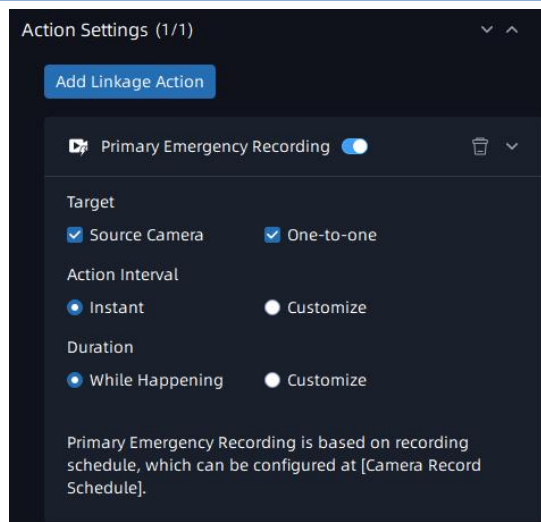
Action Settings (1/1)

Add Linkage Action

Primary Emergency Recording

Target

Source Camera

One-to-one

Action Interval

Instant

Customize

Duration

While Happening

Customize

Primary Emergency Recording is based on recording schedule, which can be configured at [Camera Record Schedule].